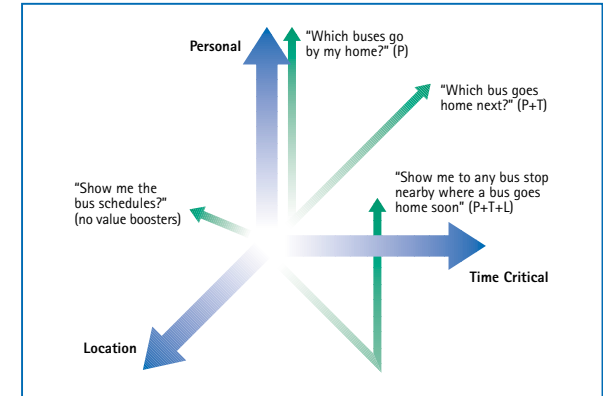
Personal

"Which buses go by my home?" (P)

"Which bus goes home next?" (P+T)

"Show me the bus schedules?" (no value boosters)

"Show me to any bus stop nearby where a bus goes home soon" (P+T+L)

Time Critical

Location